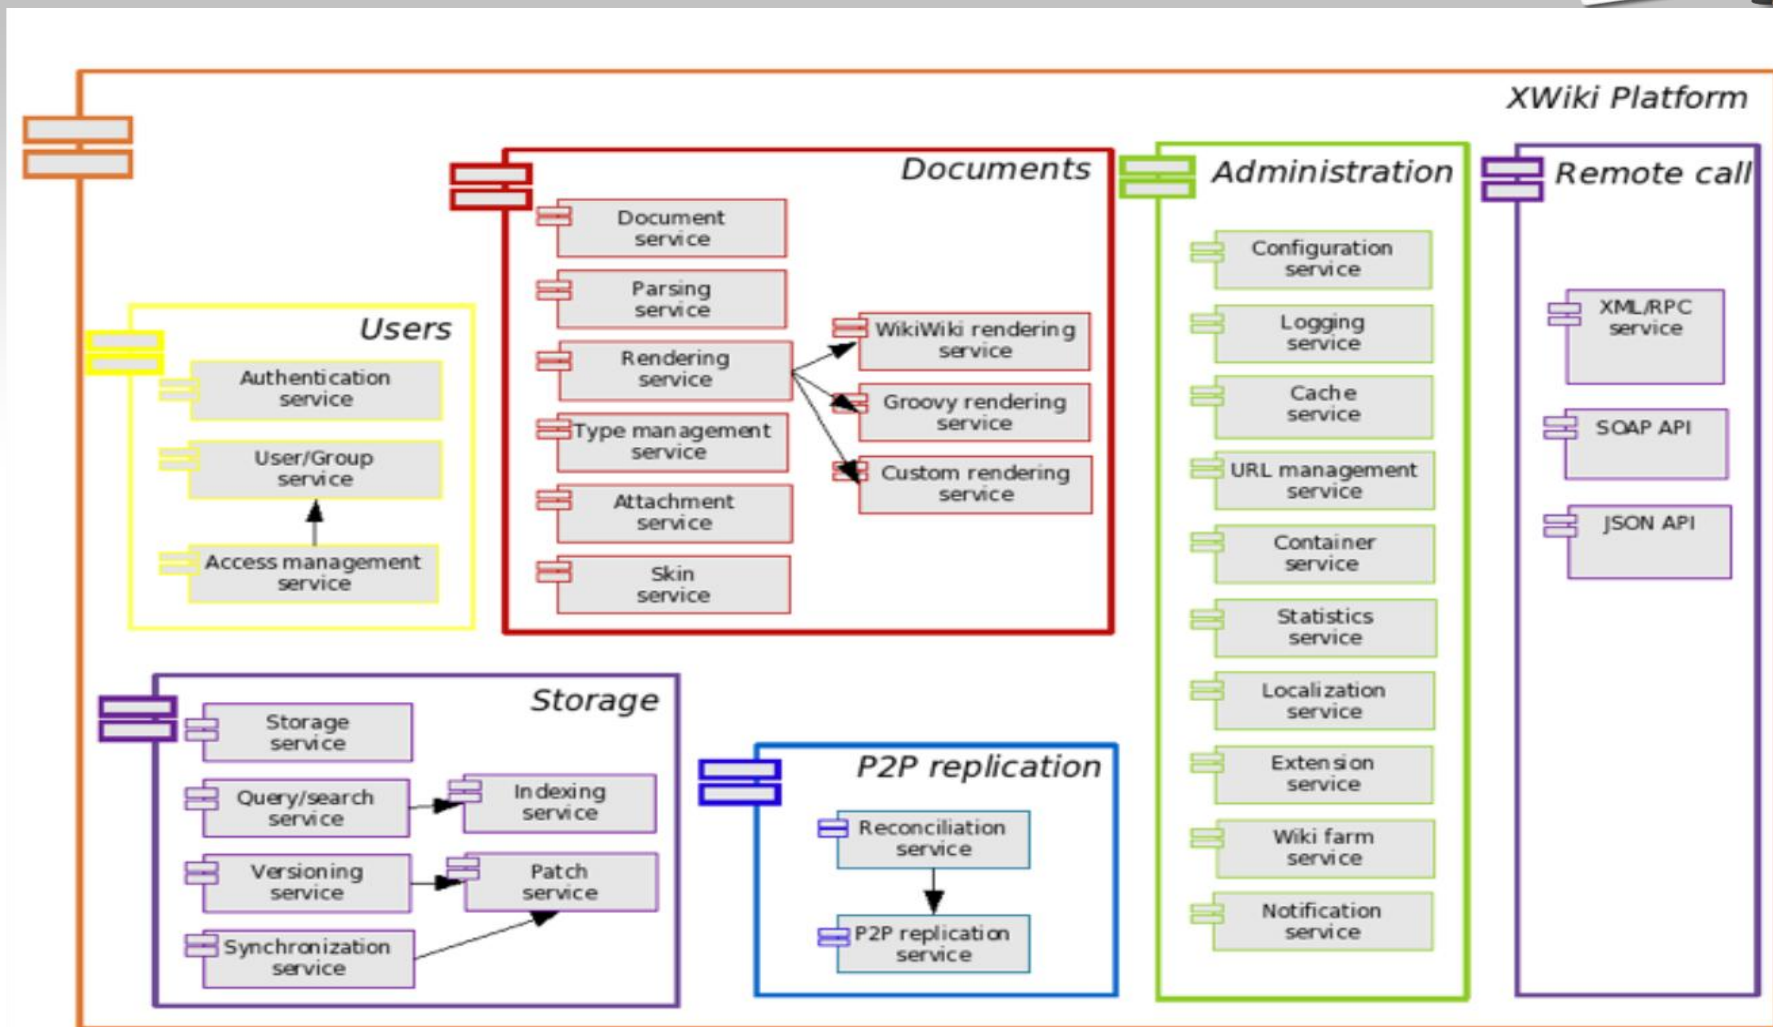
XWiki Platform

Documents

Document service

Parsing service

Rendering service

Type management service

Attachment service

Skin service

WikiWiki rendering service

Groovy rendering service

Custom rendering service

Administration

Configuration service

Logging service

Cache service

URL management service

Container service

Statistics service

Localization service

Extension service

Wiki farm service

Notification service

Remote call

XML/RPC service

SOAP API

JSON API

Users

Authentication service

User/Group service

Access management service

Storage

Storage service

Query/search service

Indexing service

Versioning service

Patch service

Synchronization service

P2P replication

Reconciliation service

P2P replication service